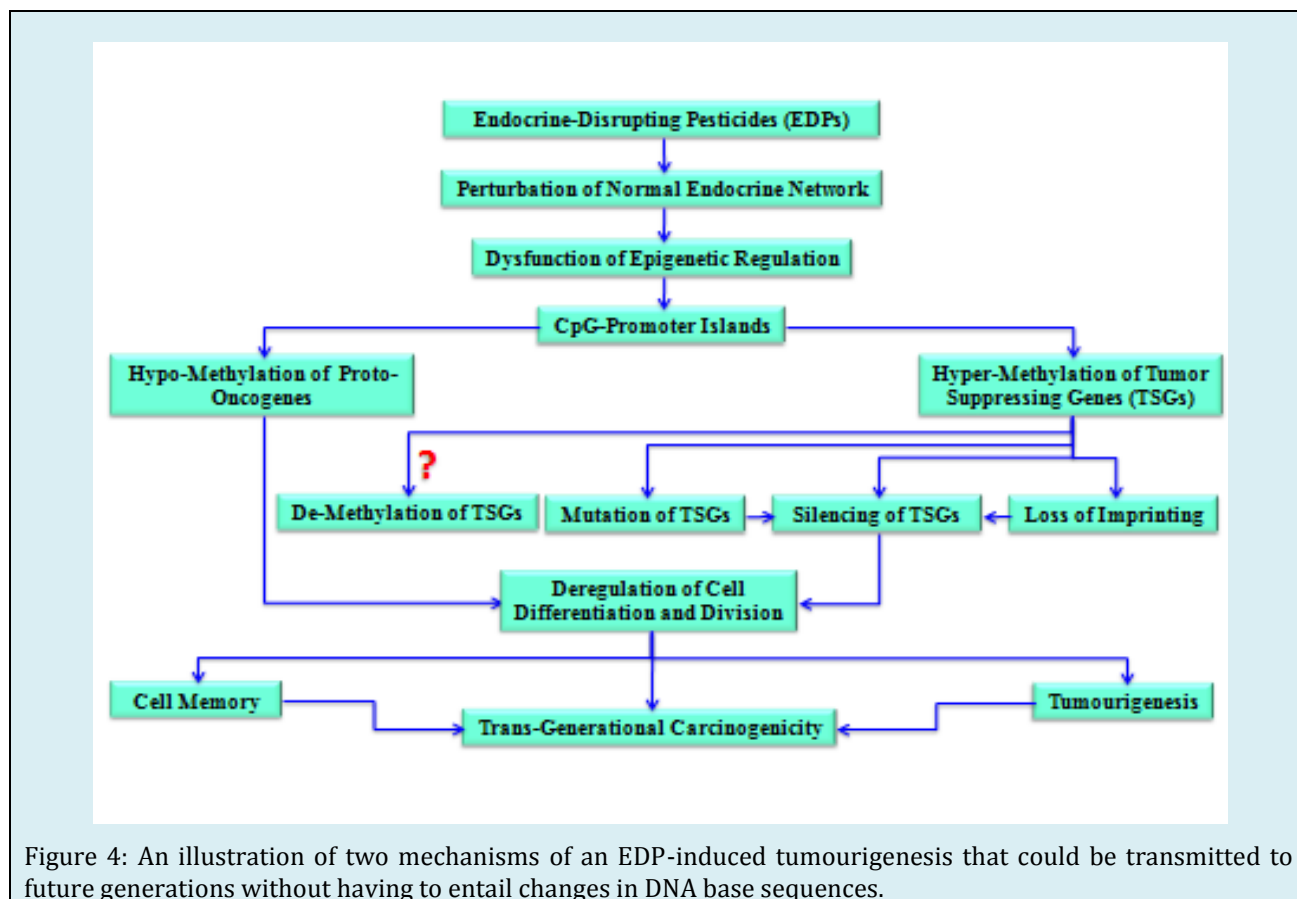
Endocrine-Disrupting Pesticides (EDPs)

Perturbation of Normal Endocrine Network

Dysfunction of Epigenetic Regulation

CpG-Promoter Islands

Hypo-Methylation of Proto-Oncogenes

Hyper-Methylation of Tumor Suppressing Genes (TSGs)

?

De-Methylation of TSGs

Mutation of TSGs

Silencing of TSGs

Loss of Imprinting

Deregulation of Cell Differentiation and Division

Cell Memory

Tumourigenesis

Trans-Generational Carcinogenicity

Figure 4: An illustration of two mechanisms of an EDP-induced tumourigenesis that could be transmitted to future generations without having to entail changes in DNA base sequences.